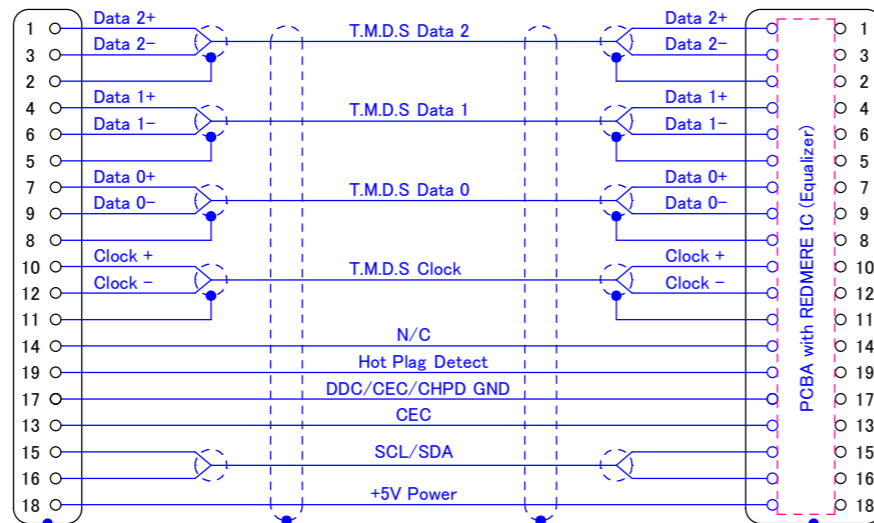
1
3
2
4
6
5
7
9
8
10
12
11
14
19
17
13
15
16
18

Data 2+
Data 2–
T.M.D.S Data 2
Data 2+
Data 2–

Data 1+
Data 1–
T.M.D.S Data 1
Data 1+
Data 1–

Data 0+
Data 0–
T.M.D.S Data 0
Data 0+
Data 0–

Clock +
Clock –
T.M.D.S Clock
Clock +
Clock –

N/C
Hot Plag Detect
DDC/CEC/CHPD GND
CEC
SCL/SDA
+5V Power

PCBA with REDMERE IC (Equalizer)

1
3
2
4
6
5
7
9
8
10
12
11
14
19
17
13
15
16
18